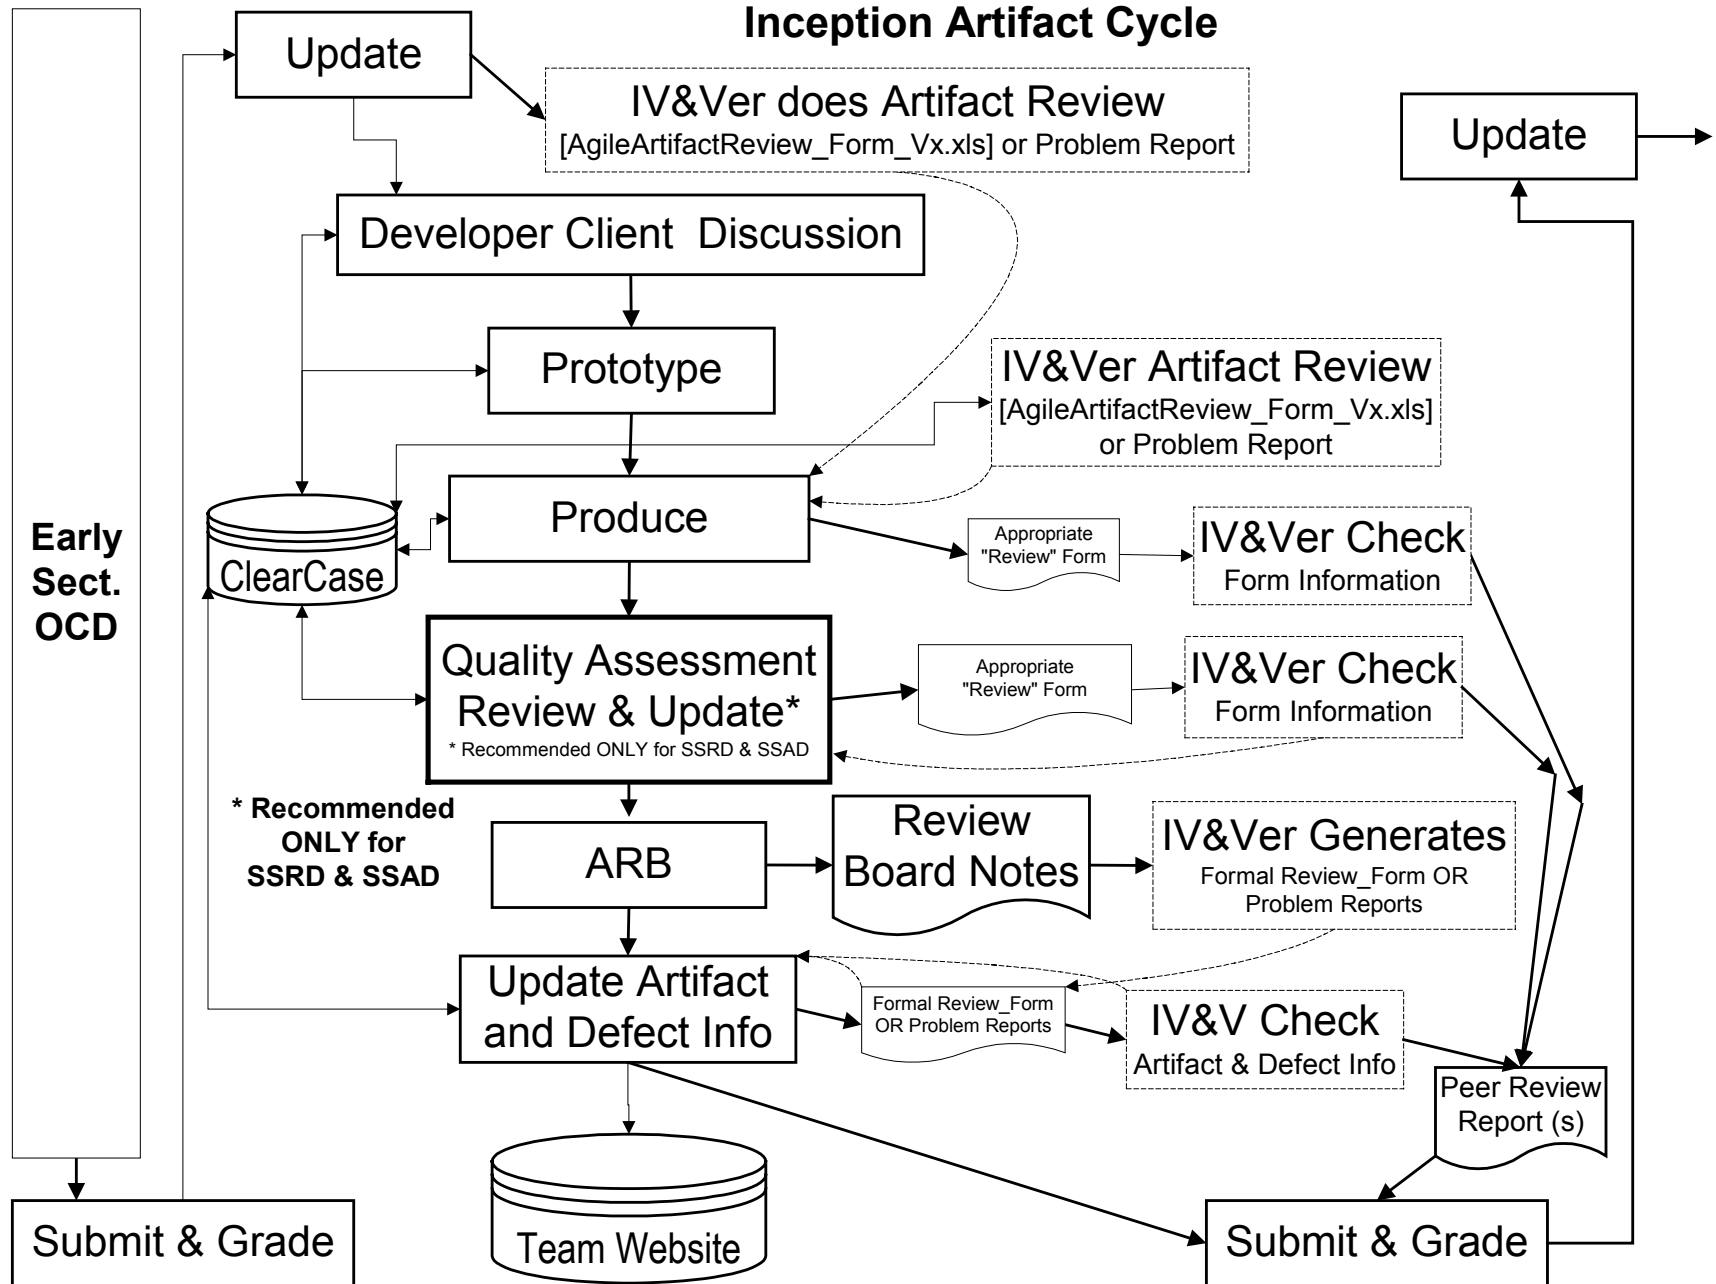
Inception Artifact Cycle

Early Sect. OCD

Update

IV&Ver does Artifact Review
[AgileArtifactReview_Form_Vx.xls] or Problem Report

Update

Developer Client Discussion

Prototype

IV&Ver Artifact Review
[AgileArtifactReview_Form_Vx.xls] or Problem Report

ClearCase

Produce

Appropriate "Review" Form

IV&Ver Check
Form Information

Quality Assessment Review & Update*
* Recommended ONLY for SSRD & SSAD

Appropriate "Review" Form

IV&Ver Check
Form Information

* Recommended ONLY for SSRD & SSAD

ARB

Review Board Notes

IV&Ver Generates
Formal Review_Form OR Problem Reports

Update Artifact and Defect Info

Formal Review_Form OR Problem Reports

IV&V Check
Artifact & Defect Info

Peer Review Report (s)

Team Website

Submit & Grade

Submit & Grade